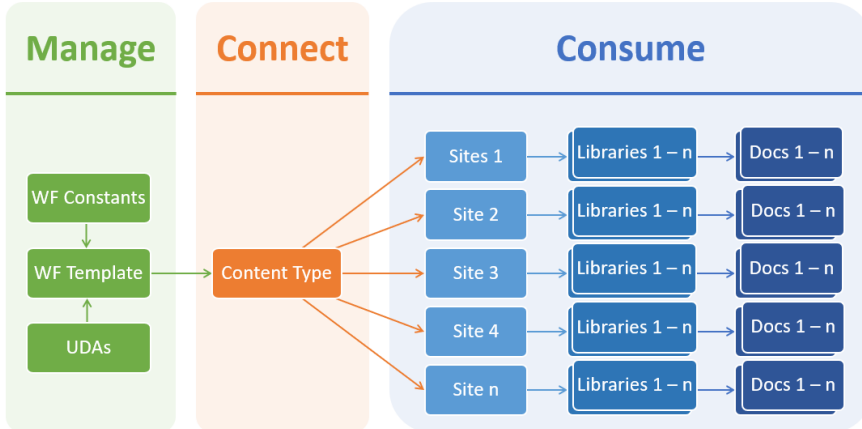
Manage

Connect

Consume

WF Constants

WF Template

UDAs

Content Type

Sites 1

Site 2

Site 3

Site 4

Site n

Libraries 1 – n

Libraries 1 – n

Libraries 1 – n

Libraries 1 – n

Libraries 1 – n

Docs 1 – n

Docs 1 – n

Docs 1 – n

Docs 1 – n

Docs 1 – n